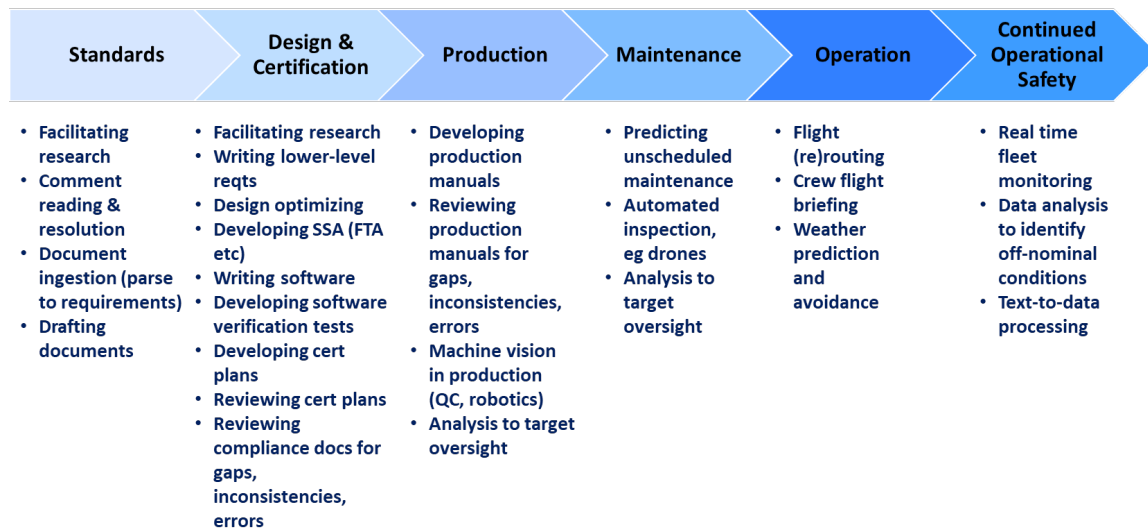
Standards

- Facilitating research
- Comment reading & resolution
- Document ingestion (parse to requirements)
- Drafting documents

Design & Certification

- Facilitating research
- Writing lower-level reqts
- Design optimizing
- Developing SSA (FTA etc)
- Writing software
- Developing software verification tests
- Developing cert plans
- Reviewing cert plans
- Reviewing compliance docs for gaps, inconsistencies, errors

Production

- Developing production manuals
- Reviewing production manuals for gaps, inconsistencies, errors
- Machine vision in production (QC, robotics)
- Analysis to target oversight

Maintenance

- Predicting unscheduled maintenance
- Automated inspection, eg drones
- Analysis to target oversight

Operation

- Flight (re)routing
- Crew flight briefing
- Weather prediction and avoidance

Continued Operational Safety

- Real time fleet monitoring
- Data analysis to identify off-nominal conditions
- Text-to-data processing